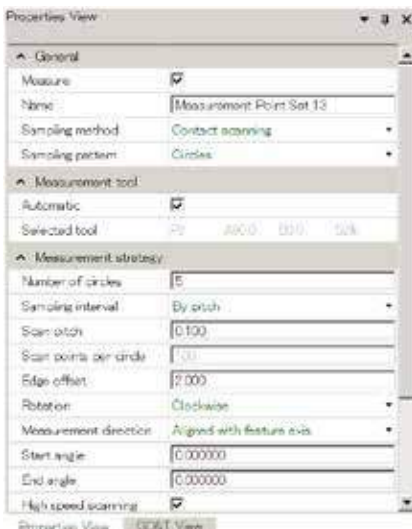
Properties View

General

| | |
|---|---|
| Measure | ☑ |
| Name | Measurement Point Set 13 |
| Sampling method | Contact scanning |
| Sampling pattern | Circles |

Measurement tool

| | |
|---|---|
| Automatic | ☑ |
| Selected tool | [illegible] |

Measurement strategy

| | |
|---|---|
| Number of circles | 5 |
| Sampling interval | By pitch |
| Scan pitch | 0.100 |
| Scan points per circle | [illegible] |
| Edge offset | 2.000 |
| Rotation | Clockwise |
| Measurement direction | Aligned with feature axis |
| Start angle | 0.000000 |
| End angle | 0.000000 |
| High speed scanning | ☑ |

Properties View | GD&T View